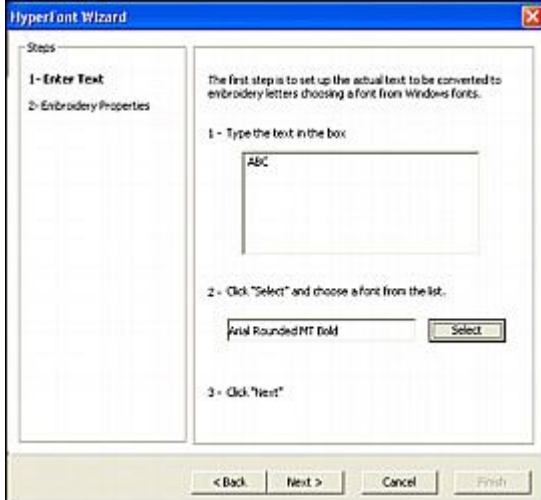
HyperFont Wizard

Steps

1- Enter Text

2- Embroidery Properties

The first step is to set up the actual text to be converted to embroidery letters choosing a font from Windows fonts.

1 - Type the text in the box

ABC

2 - Click "Select" and choose a font from the list.

Arial Rounded MT Bold

Select

3 - Click "Next"

< Back

Next >

Cancel

Finish